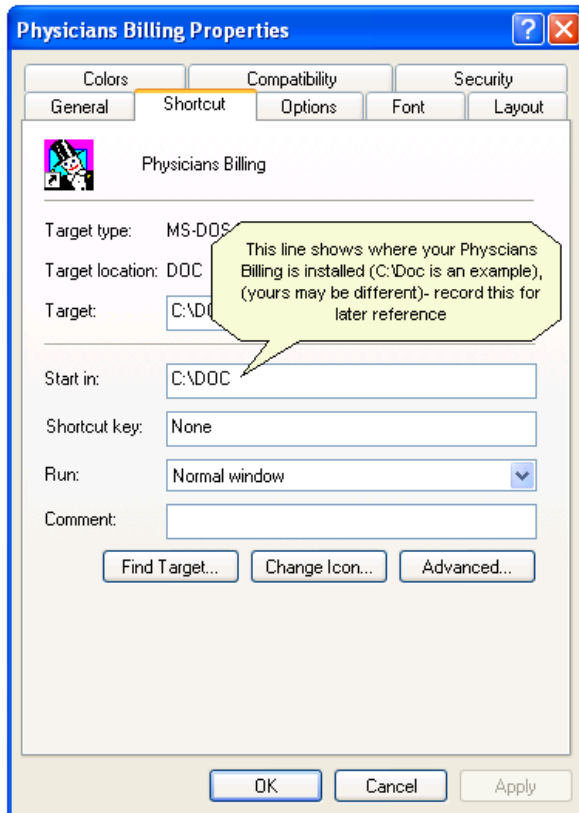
Physicians Billing Properties

?

Colors | Compatibility | Security
General | Shortcut | Options | Font | Layout

Physicians Billing

Target type: MS-DOS

Target location: DOC

Target: C:\DO

This line shows where your Physcians Billing is installed (C:\Doc is an example), (yours may be different)- record this for later reference

Start in: C:\DOC

Shortcut key: None

Run: Normal window

Comment:

Find Target... | Change Icon... | Advanced...

OK | Cancel | Apply